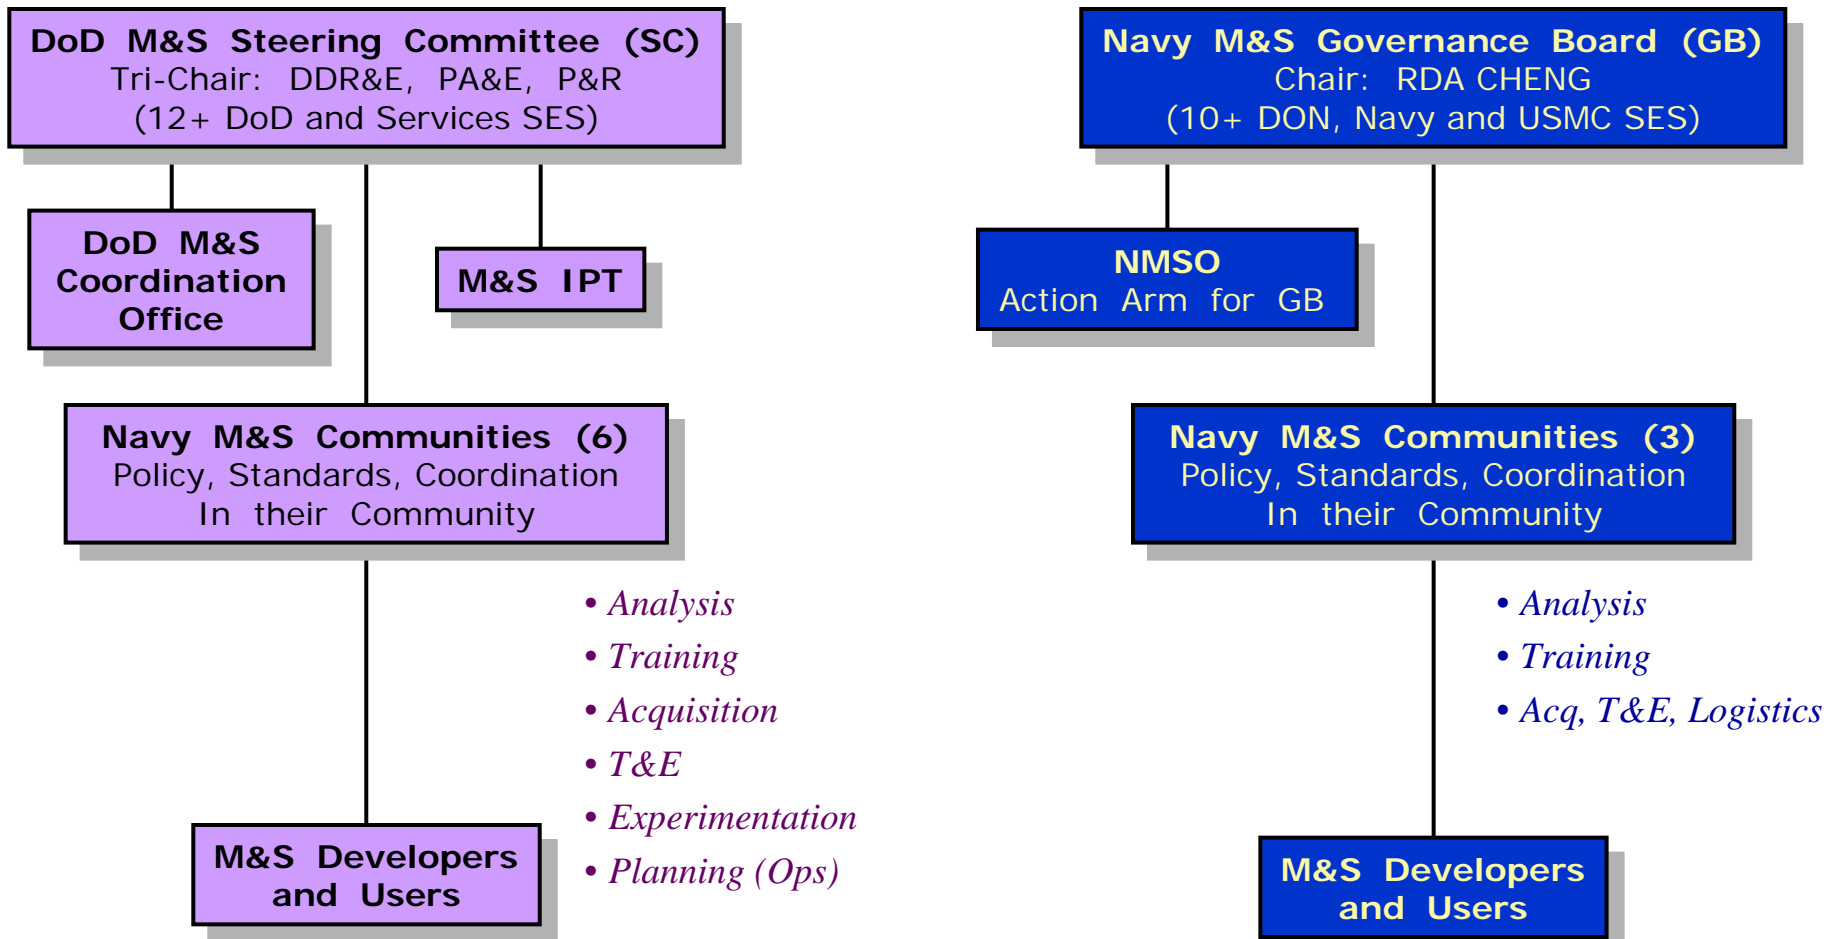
DoD M&S Steering Committee (SC)
Tri-Chair: DDR&E, PA&E, P&R
(12+ DoD and Services SES)

DoD M&S Coordination Office

M&S IPT

Navy M&S Communities (6)
Policy, Standards, Coordination
In their Community

• Analysis
• Training
• Acquisition
• T&E
• Experimentation
• Planning (Ops)

M&S Developers and Users

Navy M&S Governance Board (GB)
Chair: RDA CHENG
(10+ DON, Navy and USMC SES)

NMSO
Action Arm for GB

Navy M&S Communities (3)
Policy, Standards, Coordination
In their Community

• Analysis
• Training
• Acq, T&E, Logistics

M&S Developers and Users